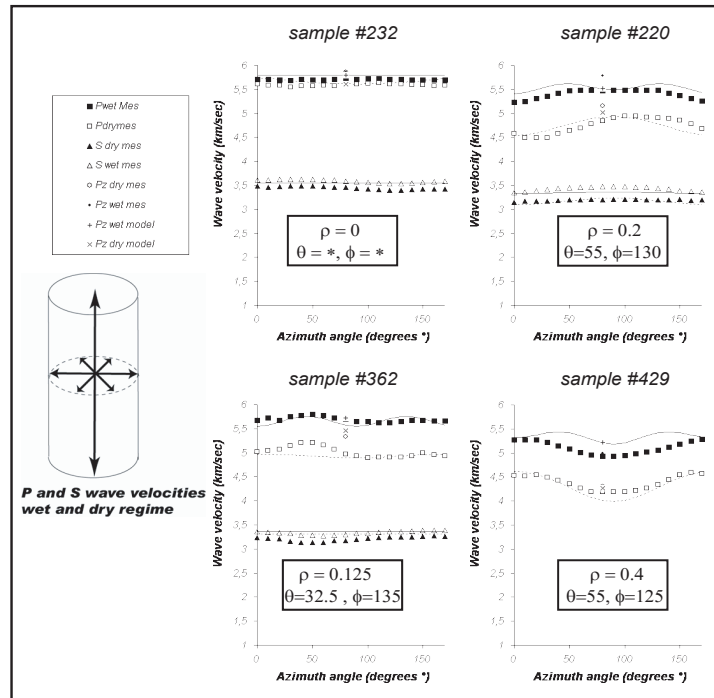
sample #232

sample #220

■ Pwet Mes
□ Pdrymes
▲ S dry mes
△ S wet mes
○ Pz dry mes
• Pz wet mes
+ Pz wet model
× Pz dry model

Wave velocity (km/sec)

6
5,5
5
4,5
4
3,5
3
2,5
2
1,5
1

$\rho = 0$
$\theta = *, \phi = *$

0 50 100 150

Azimuth angle (degrees °)

Wave velocity (km/sec)

6
5,5
5
4,5
4
3,5
3
2,5
2
1,5
1

$\rho = 0.2$
$\theta$=55, $\phi$=130

0 50 100 150

Azimuth angle (degrees °)

sample #362

sample #429

P and S wave velocities wet and dry regime

Wave velocity (km/sec)

6
5,5
5
4,5
4
3,5
3
2,5
2
1,5
1

$\rho = 0.125$
$\theta$=32.5 , $\phi$=135

0 50 100 150

Azimuth angle (degrees °)

Wave velocity (km/sec)

6
5,5
5
4,5
4
3,5
3
2,5
2
1,5
1

$\rho = 0.4$
$\theta$=55, $\phi$=125

0 50 100 150

Azimuth angle (degrees °)